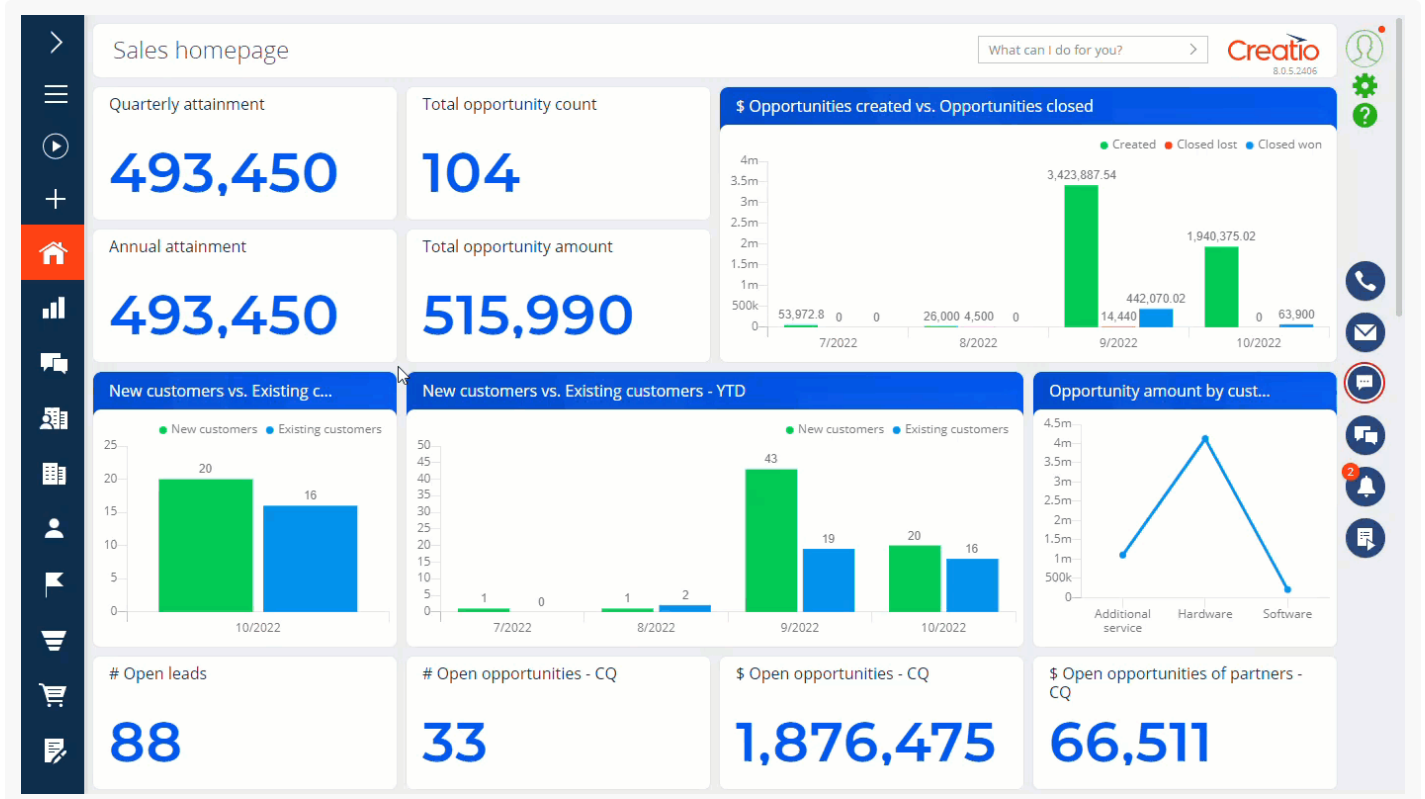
Sales homepage

What can I do for you?

Creatio
8.0.5.2406

Quarterly attainment
493,450

Total opportunity count
104

$ Opportunities created vs. Opportunities closed

Created Closed lost Closed won

4m
3.5m
3m
2.5m
2m
1.5m
1m
500k
0

53,972.8 0 0
26,000 4,500 0
3,423,887.54 14,440 442,070.02
1,940,375.02 0 63,900

7/2022 8/2022 9/2022 10/2022

Annual attainment
493,450

Total opportunity amount
515,990

New customers vs. Existing c...

New customers Existing customers

25
20
15
10
5
0

20 16

10/2022

New customers vs. Existing customers - YTD

New customers Existing customers

50
45
40
35
30
25
20
15
10
5
0

1 0
1 2
43 19
20 16

7/2022 8/2022 9/2022 10/2022

Opportunity amount by cust...

4.5m
4m
3.5m
3m
2.5m
2m
1.5m
1m
500k
0

Additional service Hardware Software

# Open leads
88

# Open opportunities - CQ
33

$ Open opportunities - CQ
1,876,475

$ Open opportunities of partners - CQ
66,511

2